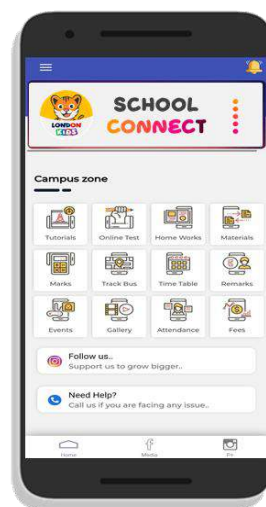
LONDON KIDS
SCHOOL CONNECT

Campus zone

Tutorials
Online Test
Home Works
Materials
Marks
Track Bus
Time Table
Remarks
Events
Gallery
Attendance
Fees

Follow us..
Support us to grow bigger..

Need Help?
Call us if you are facing any issue..

Home
Media
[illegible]